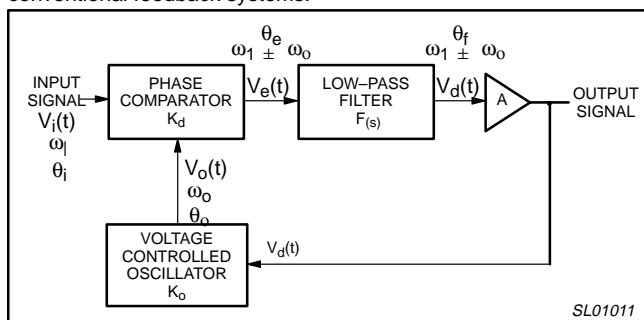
conventional feedback systems.

INPUT SIGNAL
$V_i(t)$
$\omega_I$
$\theta_i$

PHASE COMPARATOR
$K_d$

$\theta_e$
$\omega_1 \pm \omega_o$

$V_e(t)$

LOW–PASS FILTER
$F_{(s)}$

$\theta_f$
$\omega_1 \pm \omega_o$

$V_d(t)$

A

OUTPUT SIGNAL

$V_o(t)$
$\omega_o$
$\theta_o$

VOLTAGE CONTROLLED OSCILLATOR
$K_o$

$V_d(t)$

SL01011